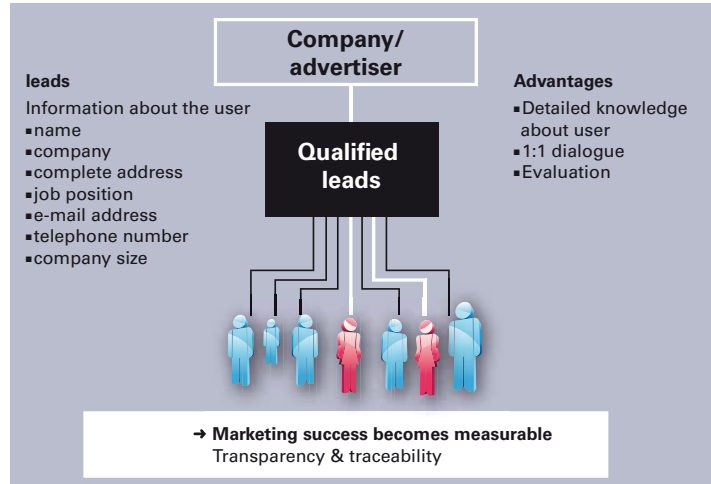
Company/ advertiser

leads

Information about the user
▪name
▪company
▪complete address
▪job position
▪e-mail address
▪telephone number
▪company size

Qualified leads

Advantages
▪Detailed knowledge about user
▪1:1 dialogue
▪Evaluation

→ Marketing success becomes measurable
Transparency & traceability